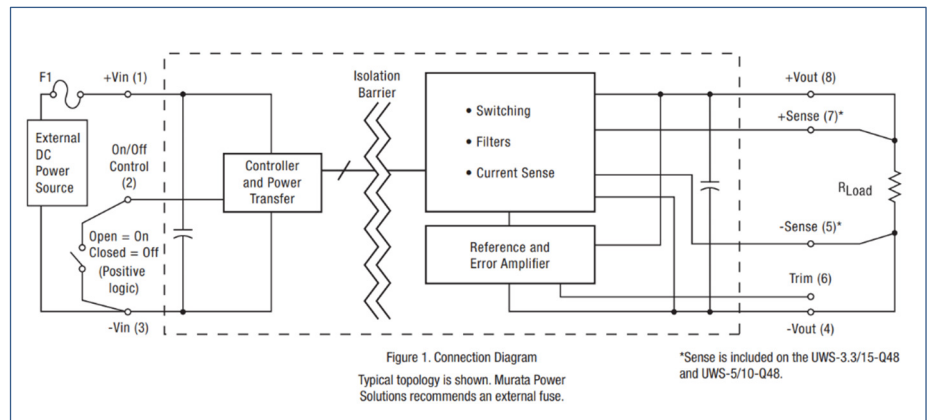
F1

+Vin (1)

External DC Power Source

On/Off Control (2)

Open = On Closed = Off (Positive logic)

-Vin (3)

Controller and Power Transfer

Isolation Barrier

• Switching
• Filters
• Current Sense

Reference and Error Amplifier

+Vout (8)

+Sense (7)*

$R_{Load}$

-Sense (5)*

Trim (6)

-Vout (4)

Figure 1. Connection Diagram

Typical topology is shown. Murata Power Solutions recommends an external fuse.

*Sense is included on the UWS-3.3/15-Q48 and UWS-5/10-Q48.